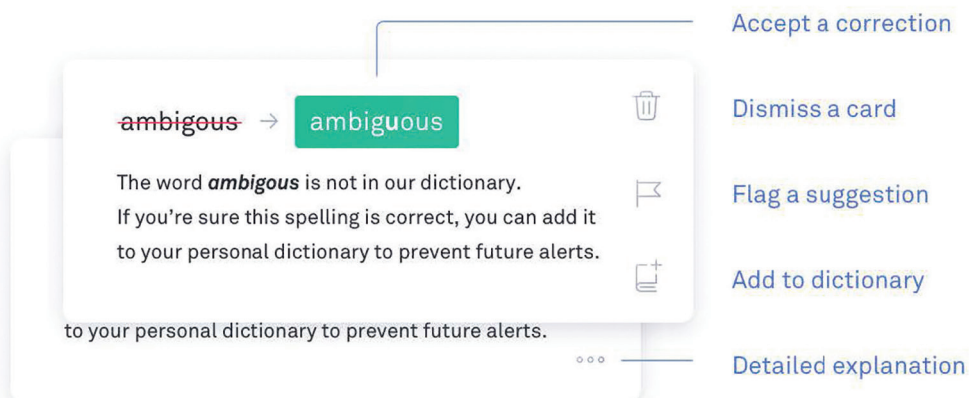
ambigous → ambiguous

The word ***ambigous*** is not in our dictionary. If you're sure this spelling is correct, you can add it to your personal dictionary to prevent future alerts.

to your personal dictionary to prevent future alerts.

Accept a correction

Dismiss a card

Flag a suggestion

Add to dictionary

Detailed explanation